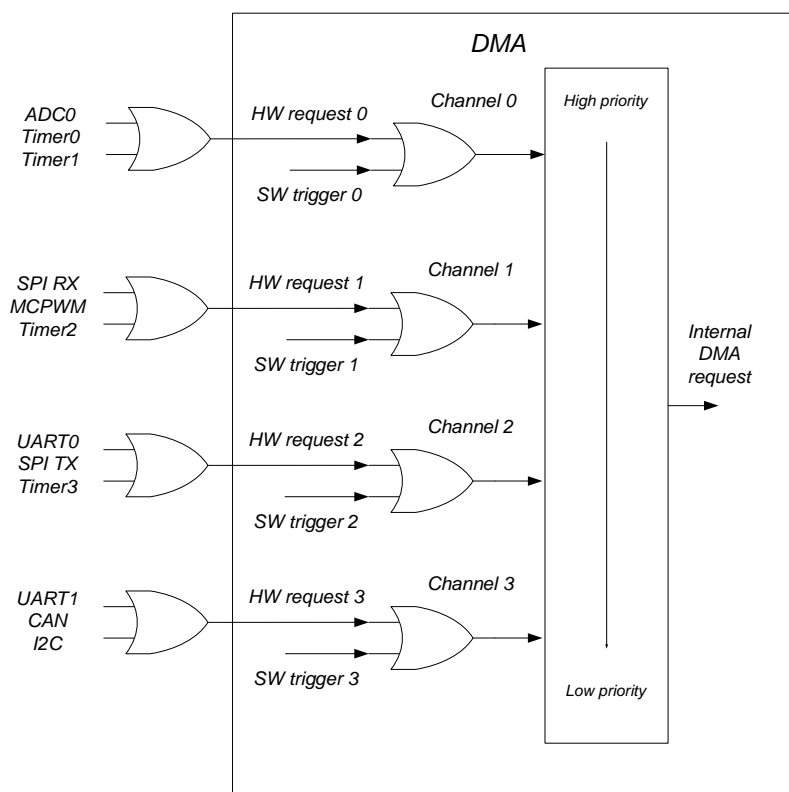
DMA

ADC0
Timer0
Timer1

HW request 0

SW trigger 0

Channel 0

High priority

SPI RX
MCPWM
Timer2

HW request 1

SW trigger 1

Channel 1

Internal
DMA
request

UART0
SPI TX
Timer3

HW request 2

SW trigger 2

Channel 2

UART1
CAN
I2C

HW request 3

SW trigger 3

Channel 3

Low priority